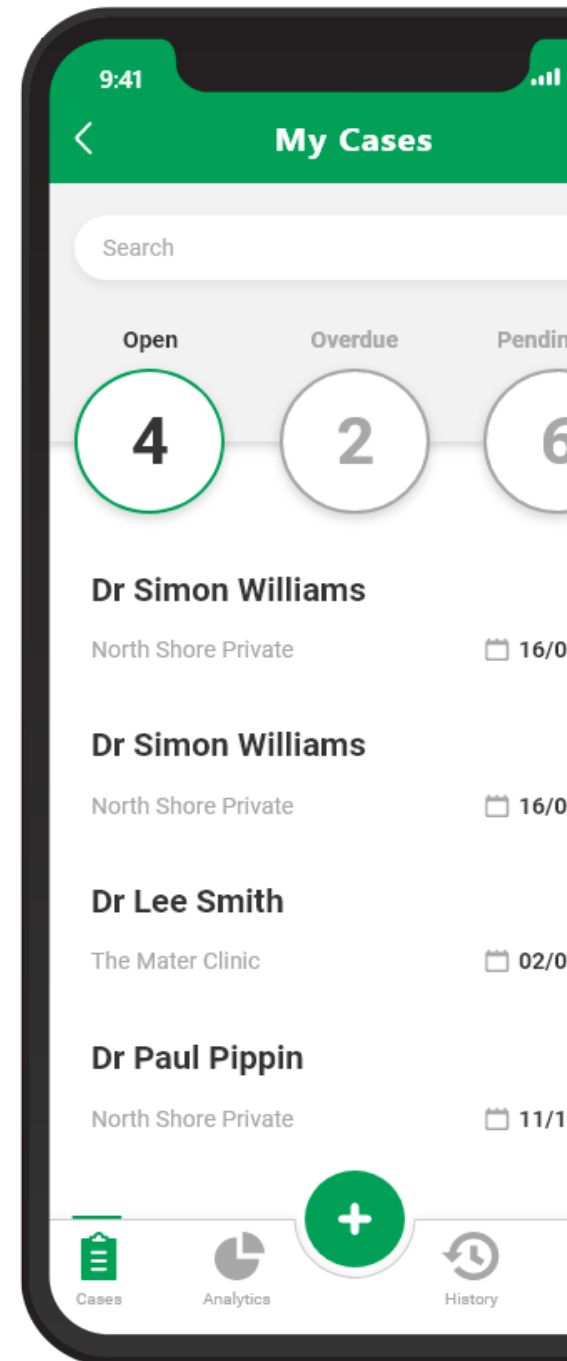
9:41

My Cases

Search

Open
4

Overdue
2

Pendin
6

Dr Simon Williams
North Shore Private
16/0

Dr Simon Williams
North Shore Private
16/0

Dr Lee Smith
The Mater Clinic
02/0

Dr Paul Pippin
North Shore Private
11/1

+

Cases
Analytics
History